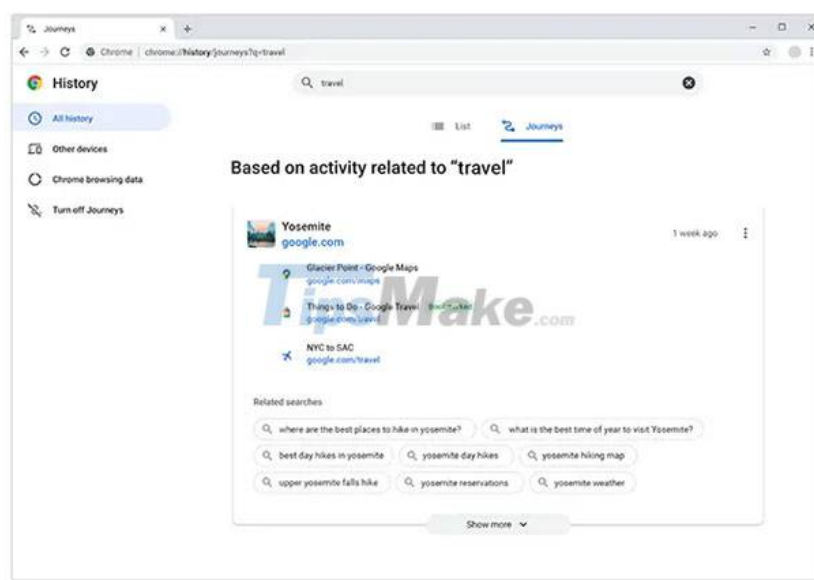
Journeys

Chrome | chrome://history/journeys?q=travel

History

travel

All history

Other devices

Chrome browsing data

Turn off Journeys

List

Journeys

Based on activity related to "travel"

Yosemite
google.com

1 week ago

Glacier Point - Google Maps
google.com/maps

Things to Do - Google Travel Bookmarked
google.com/travel

NYC to SAC
google.com/travel

Related searches

where are the best places to hike in yosemite?

what is the best time of year to visit Yosemite?

best day hikes in yosemite

yosemite day hikes

yosemite hiking map

upper yosemite falls hike

yosemite reservations

yosemite weather

Show more

TipsMake.com